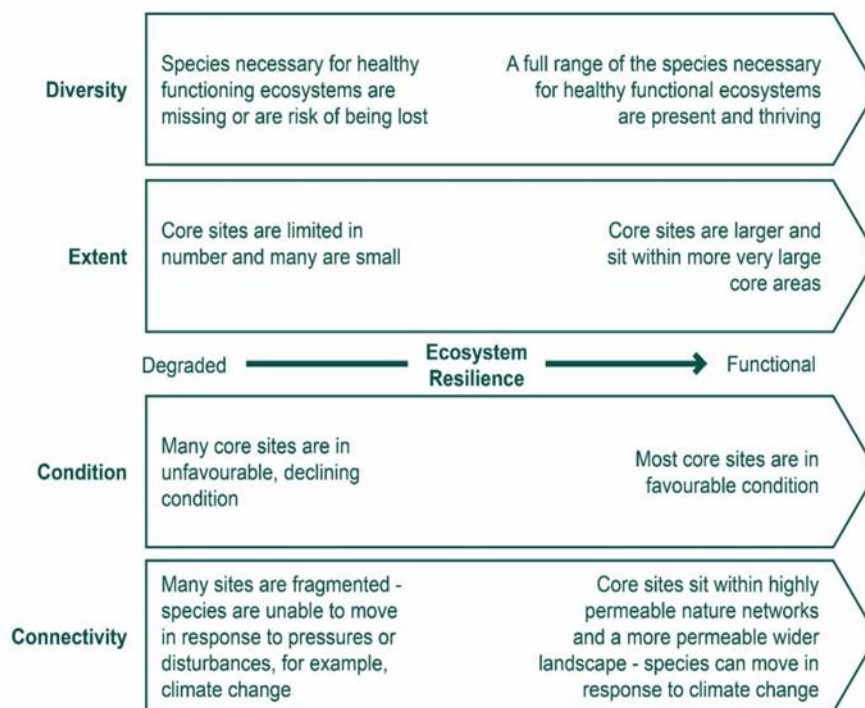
Diversity

Species necessary for healthy functioning ecosystems are missing or are risk of being lost

A full range of the species necessary for healthy functional ecosystems are present and thriving

Extent

Core sites are limited in number and many are small

Core sites are larger and sit within more very large core areas

Degraded

Ecosystem Resilience

Functional

Condition

Many core sites are in unfavourable, declining condition

Most core sites are in favourable condition

Connectivity

Many sites are fragmented - species are unable to move in response to pressures or disturbances, for example, climate change

Core sites sit within highly permeable nature networks and a more permeable wider landscape - species can move in response to climate change